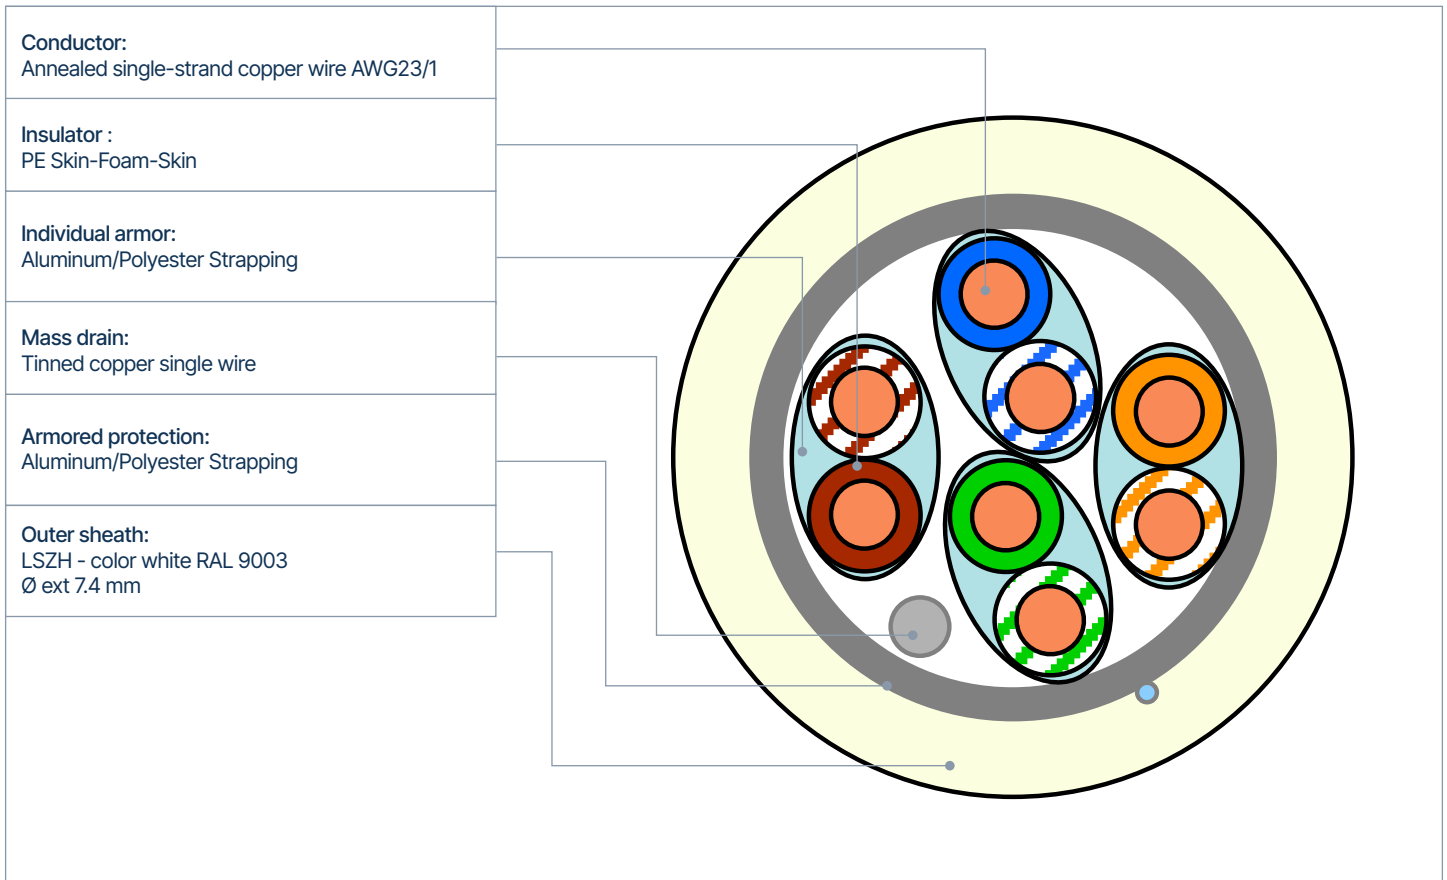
Conductor:
Annealed single-strand copper wire AWG23/1

Insulator :
PE Skin-Foam-Skin

Individual armor:
Aluminum/Polyester Strapping

Mass drain:
Tinned copper single wire

Armored protection:
Aluminum/Polyester Strapping

Outer sheath:
LSZH - color white RAL 9003
Ø ext 7.4 mm